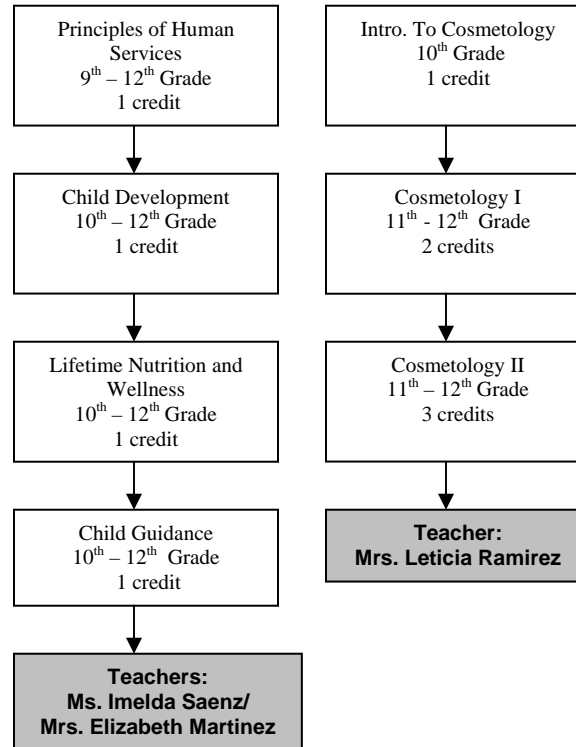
Principles of Human Services
$9^{th}$ – $12^{th}$ Grade
1 credit

Child Development
$10^{th}$ – $12^{th}$ Grade
1 credit

Lifetime Nutrition and Wellness
$10^{th}$ – $12^{th}$ Grade
1 credit

Child Guidance
$10^{th}$ – $12^{th}$ Grade
1 credit

Teachers:
Ms. Imelda Saenz/
Mrs. Elizabeth Martinez

Intro. To Cosmetology
$10^{th}$ Grade
1 credit

Cosmetology I
$11^{th}$ - $12^{th}$ Grade
2 credits

Cosmetology II
$11^{th}$ – $12^{th}$ Grade
3 credits

Teacher:
Mrs. Leticia Ramirez